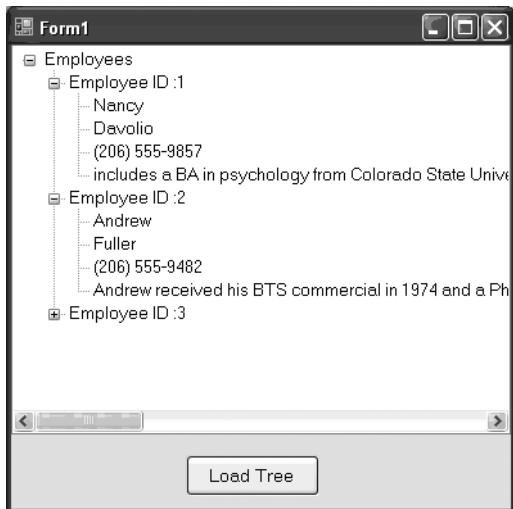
Form1

Employees
Employee ID :1
Nancy
Davolio
(206) 555-9857
includes a BA in psychology from Colorado State Unive
Employee ID :2
Andrew
Fuller
(206) 555-9482
Andrew received his BTS commercial in 1974 and a Ph
Employee ID :3

Load Tree